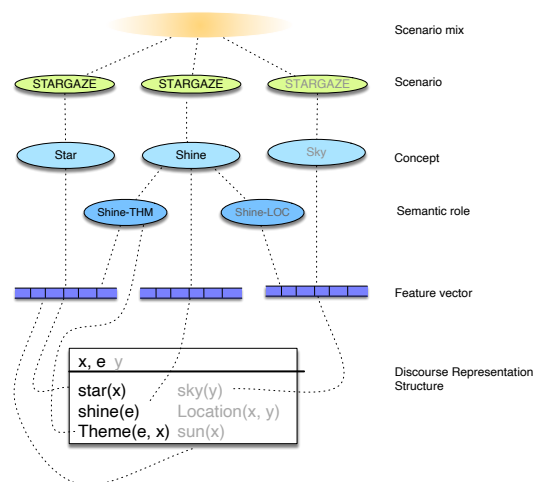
Scenario mix

STARGAZE
STARGAZE
STARGAZE
Scenario

Star
Shine
Sky
Concept

Shine-THM
Shine-LOC
Semantic role

Feature vector

x, e y
star(x) sky(y)
shine(e) Location(x, y)
Theme(e, x) sun(x)

Discourse Representation Structure